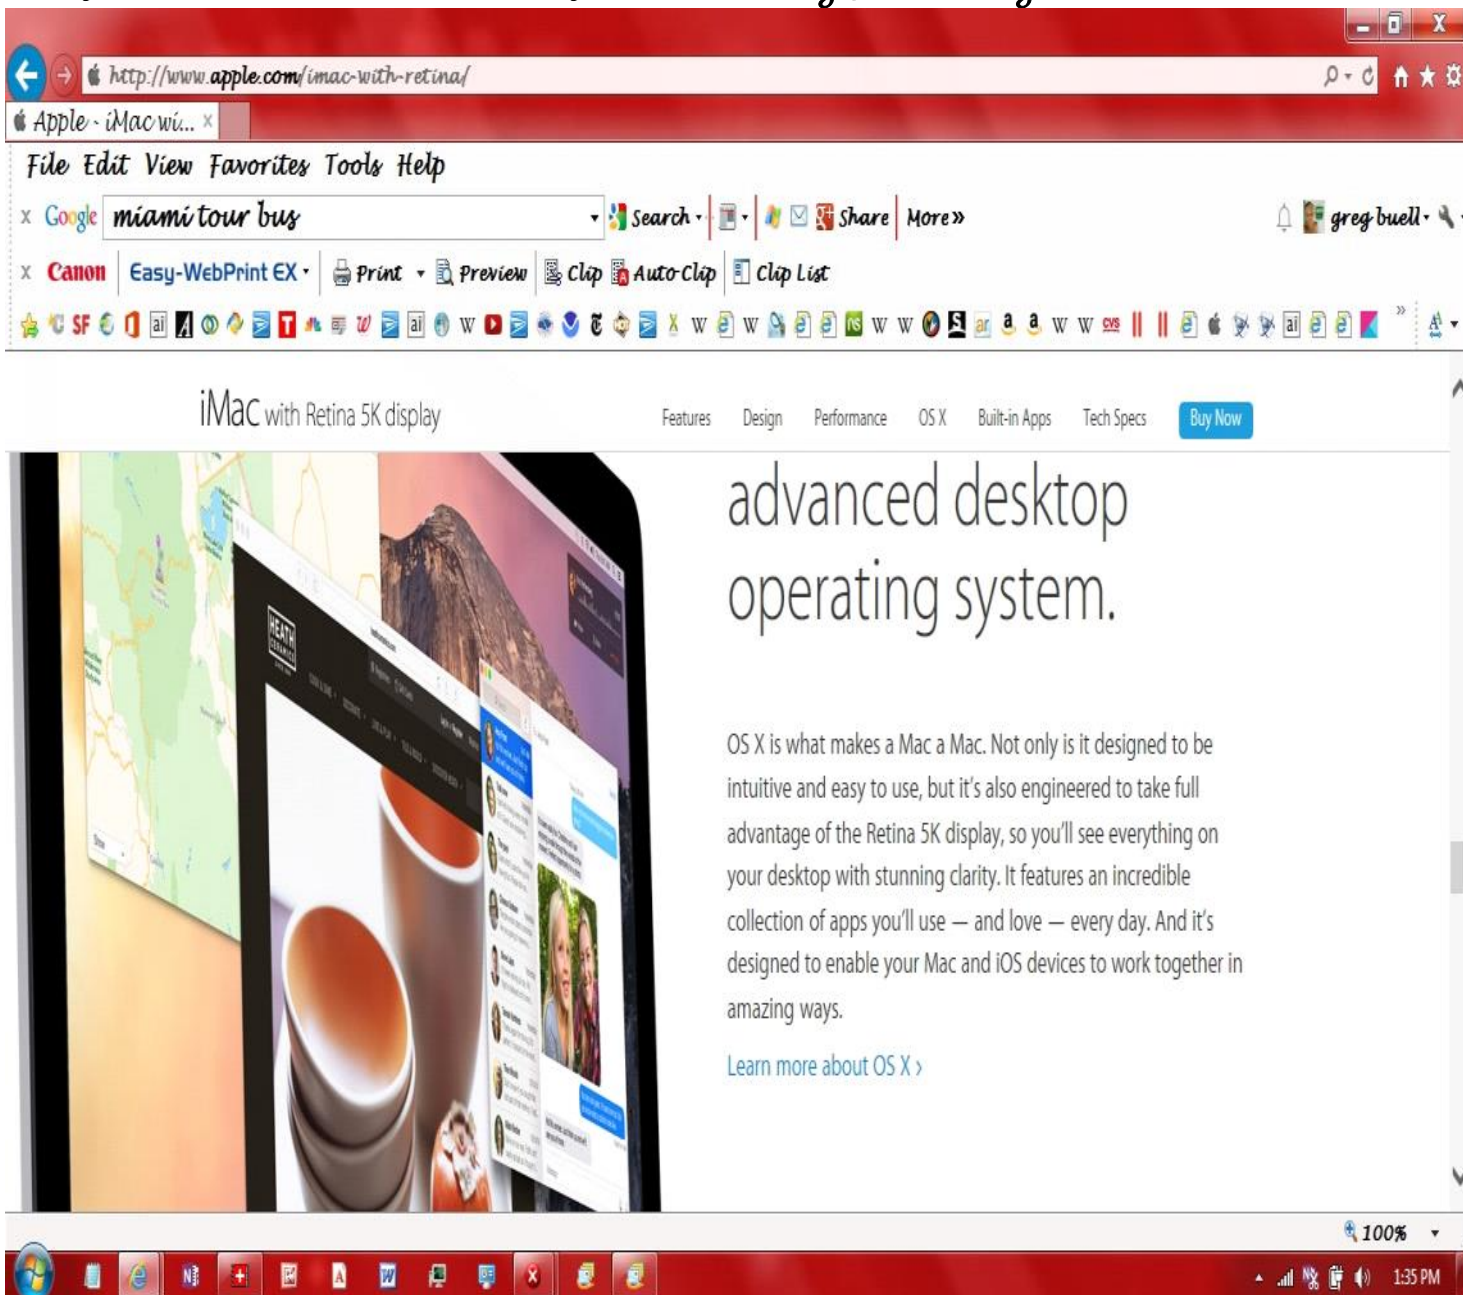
http://www.apple.com/imac-with-retina/

Apple - iMac wi... ×

File Edit View Favorites Tools Help

× Google miami tour bus Search Share More»

greg buell

× Canon Easy-WebPrint EX Print Preview Clip Auto Clip Clip List

iMac with Retina 5K display

Features Design Performance OS X Built-in Apps Tech Specs Buy Now

advanced desktop operating system.

OS X is what makes a Mac a Mac. Not only is it designed to be intuitive and easy to use, but it's also engineered to take full advantage of the Retina 5K display, so you'll see everything on your desktop with stunning clarity. It features an incredible collection of apps you'll use — and love — every day. And it's designed to enable your Mac and iOS devices to work together in amazing ways.

Learn more about OS X ›

100%

1:35 PM